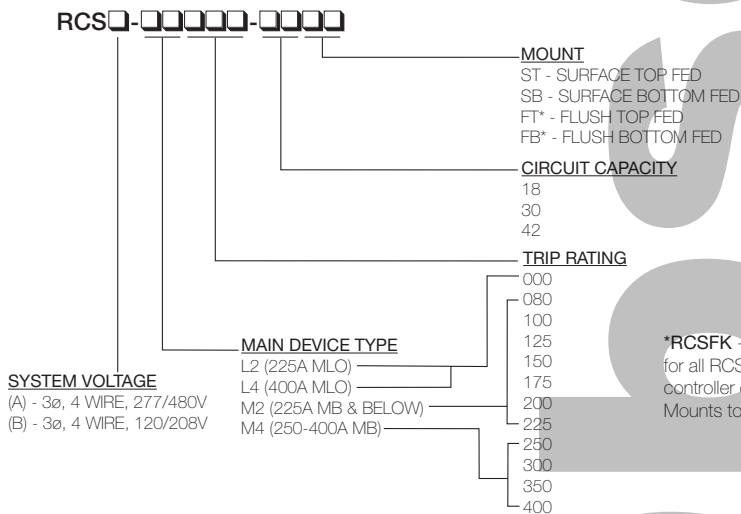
RCS❑-❑❑❑❑❑-❑❑❑❑

MOUNT
ST - SURFACE TOP FED
SB - SURFACE BOTTOM FED
FT* - FLUSH TOP FED
FB* - FLUSH BOTTOM FED

CIRCUIT CAPACITY
18
30
42

TRIP RATING
000
080
100
125
150
175
200
225
250
300
350
400

MAIN DEVICE TYPE
L2 (225A MLO)
L4 (400A MLO)
M2 (225A MB & BELOW)
M4 (250-400A MB)

SYSTEM VOLTAGE
(A) - 3ø, 4 WIRE, 277/480V
(B) - 3ø, 4 WIRE, 120/208V

*RCSFK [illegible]
for all RCS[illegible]
controller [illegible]
Mounts to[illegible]